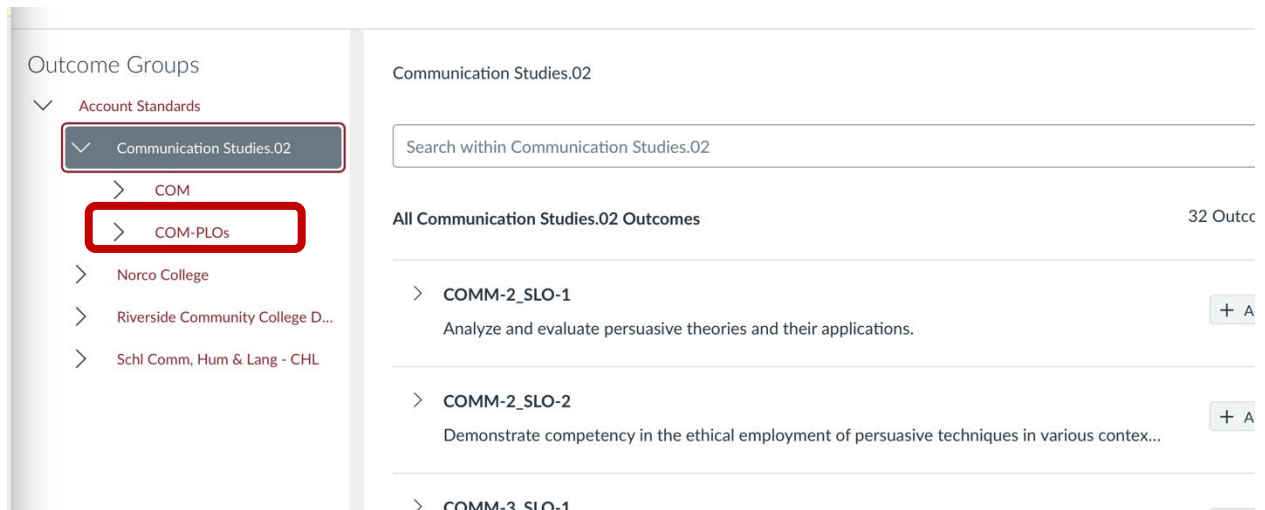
Outcome Groups

Account Standards

Communication Studies.02

COM

COM-PLOs

Norco College

Riverside Community College D...

Schl Comm, Hum & Lang - CHL

Communication Studies.02

Search within Communication Studies.02

All Communication Studies.02 Outcomes

32 Outco

COMM-2_SLO-1

Analyze and evaluate persuasive theories and their applications.

+ A

COMM-2_SLO-2

Demonstrate competency in the ethical employment of persuasive techniques in various contex...

+ A

COMM-3_SLO-1